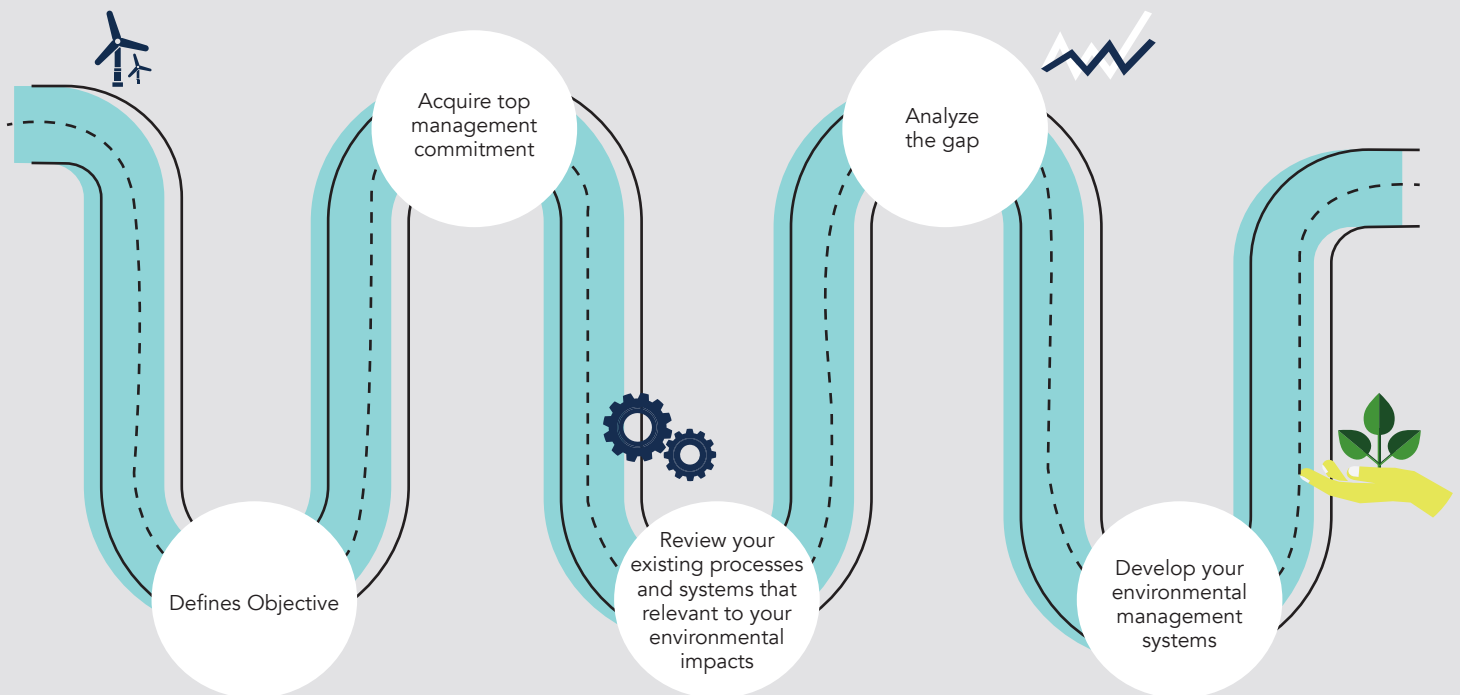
Defines Objective

Acquire top management commitment

Review your existing processes and systems that relevant to your environmental impacts

Analyze the gap

Develop your environmental management systems